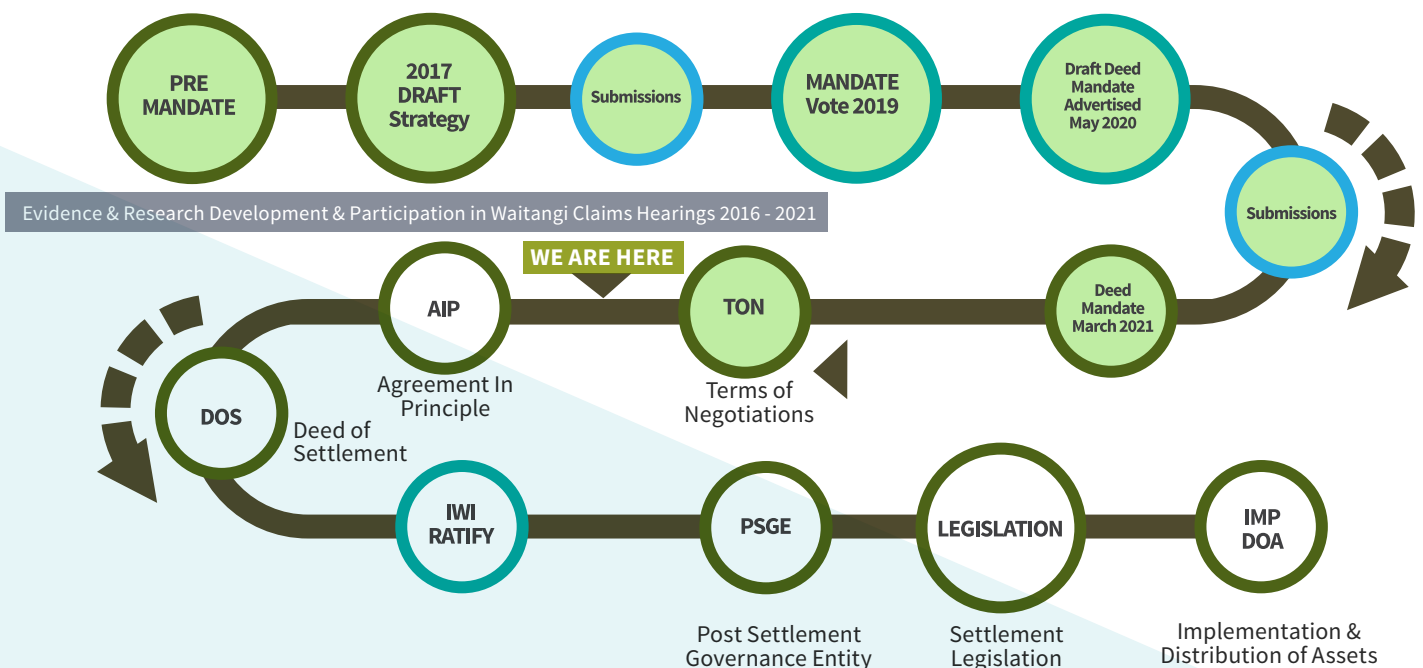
PRE MANDATE

2017 DRAFT Strategy

Submissions

MANDATE Vote 2019

Draft Deed Mandate Advertised May 2020

Submissions

Evidence & Research Development & Participation in Waitangi Claims Hearings 2016 - 2021

Deed Mandate March 2021

WE ARE HERE

TON

Terms of Negotiations

AIP

Agreement In Principle

DOS

Deed of Settlement

IWI RATIFY

PSGE

Post Settlement Governance Entity

LEGISLATION

Settlement Legislation

IMP DOA

Implementation & Distribution of Assets